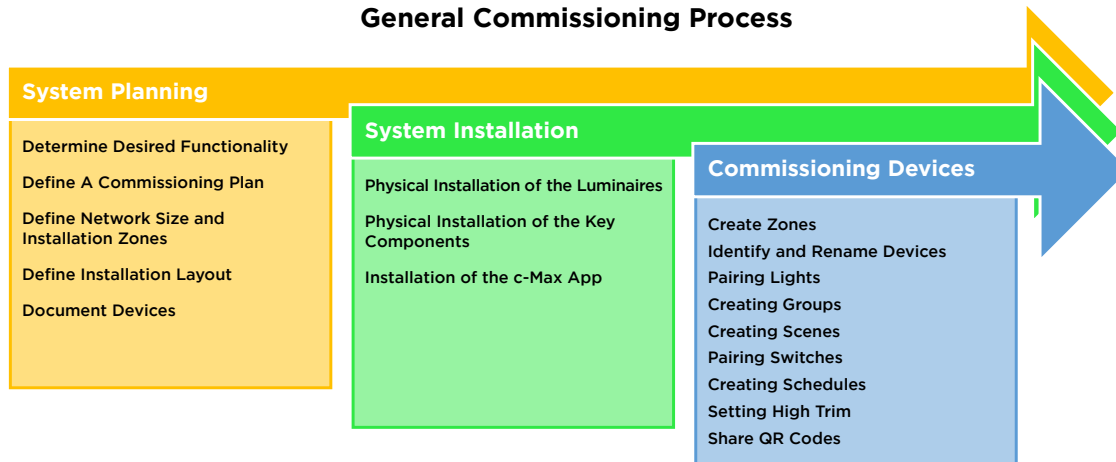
General Commissioning Process

System Planning

Determine Desired Functionality

Define A Commissioning Plan

Define Network Size and Installation Zones

Define Installation Layout

Document Devices

System Installation

Physical Installation of the Luminaires

Physical Installation of the Key Components

Installation of the c-Max App

Commissioning Devices

Create Zones

Identify and Rename Devices

Pairing Lights

Creating Groups

Creating Scenes

Pairing Switches

Creating Schedules

Setting High Trim

Share QR Codes